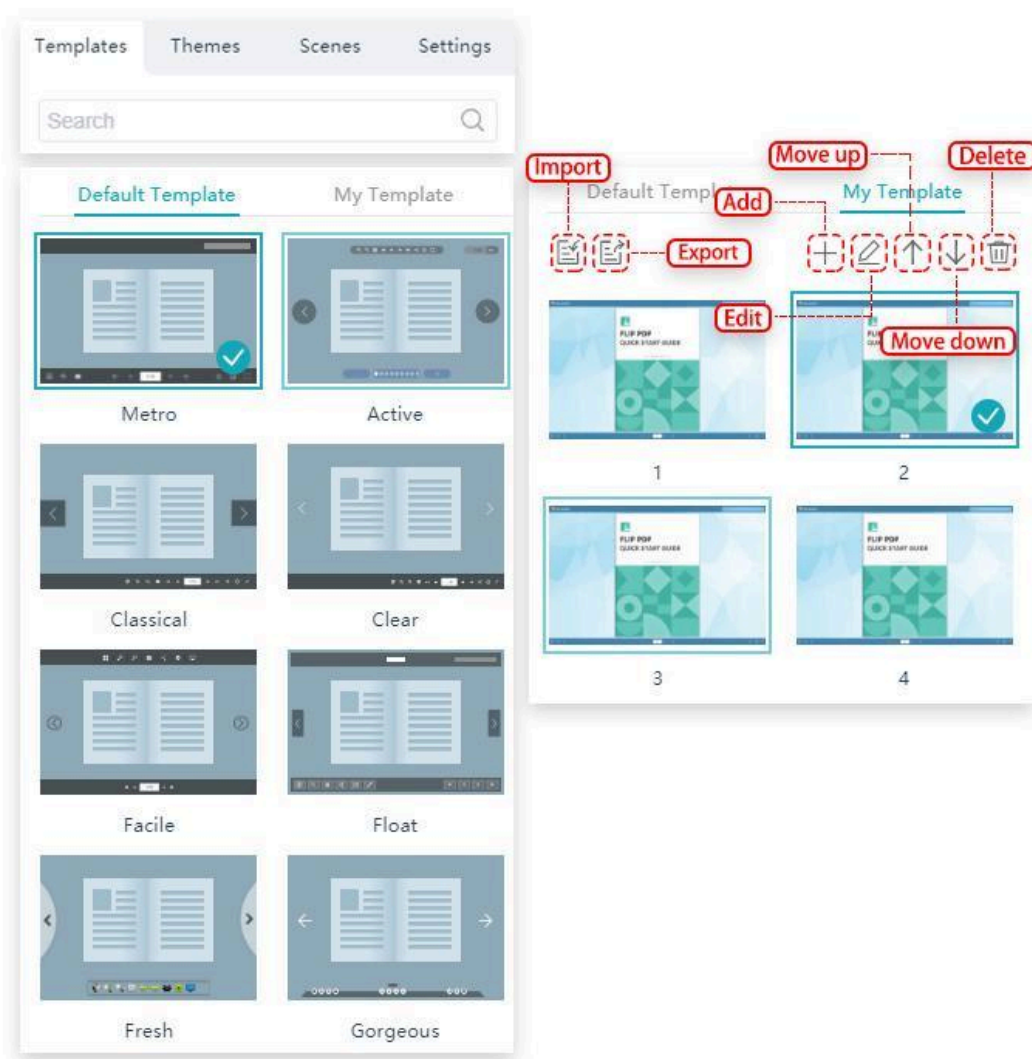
Templates Themes Scenes Settings

Search

Default Template My Template

Metro Active

Classical Clear

Facile Float

Fresh Gorgeous

Import
Move up
Delete
Default Templ
Add
My Template
Export
Edit
Move down

FLIP PDF
QUICK START GUIDE

1 2

3 4